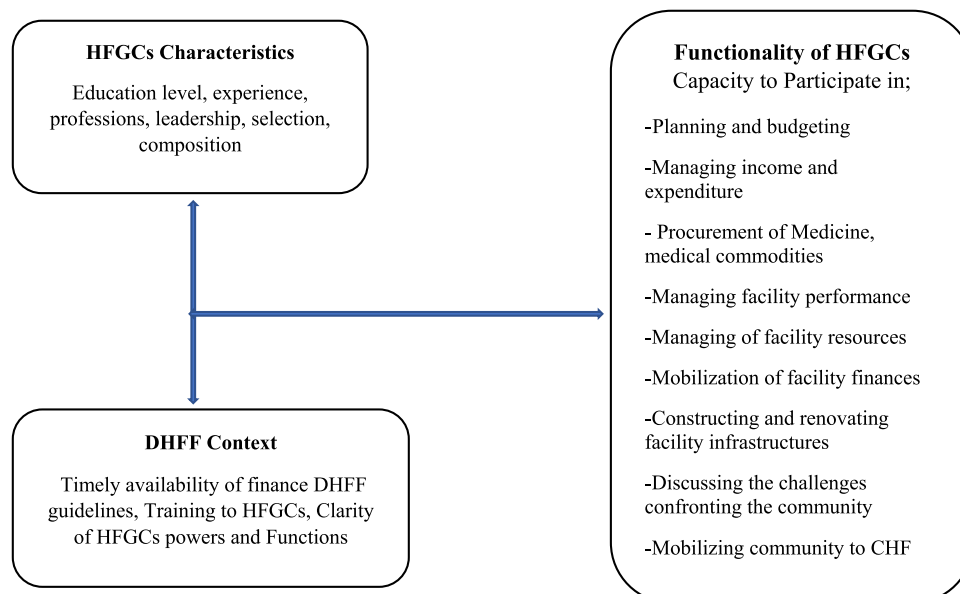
**HFGCs Characteristics**

Education level, experience, professions, leadership, selection, composition

**DHFF Context**

Timely availability of finance DHFF guidelines, Training to HFGCs, Clarity of HFGCs powers and Functions

**Functionality of HFGCs**
Capacity to Participate in;

-Planning and budgeting

-Managing income and expenditure

- Procurement of Medicine, medical commodities

-Managing facility performance

-Managing of facility resources

-Mobilization of facility finances

-Constructing and renovating facility infrastructures

-Discussing the challenges confronting the community

-Mobilizing community to CHF